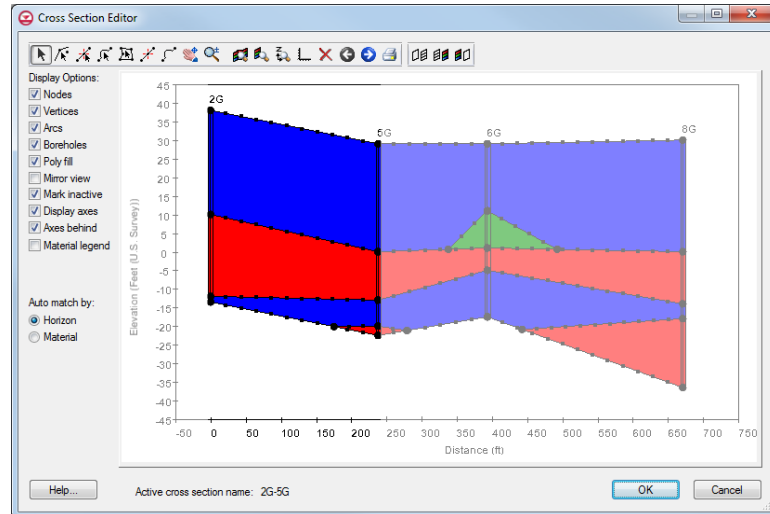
Cross Section Editor

Display Options:
Nodes
Vertices
Arcs
Boreholes
Poly fill
Mirror view
Mark inactive
Display axes
Axes behind
Material legend

Auto match by:
Horizon
Material

45
40
35
30
25
20
15
10
5
0
-5
-10
-15
-20
-25
-30
-35
-40
-45

Elevation (Feet (U.S. Survey))

2G
5G
6G
8G

-50 0 50 100 150 200 250 300 350 400 450 500 550 600 650 700 750
Distance (ft)

Help...
Active cross section name: 2G-5G
OK
Cancel